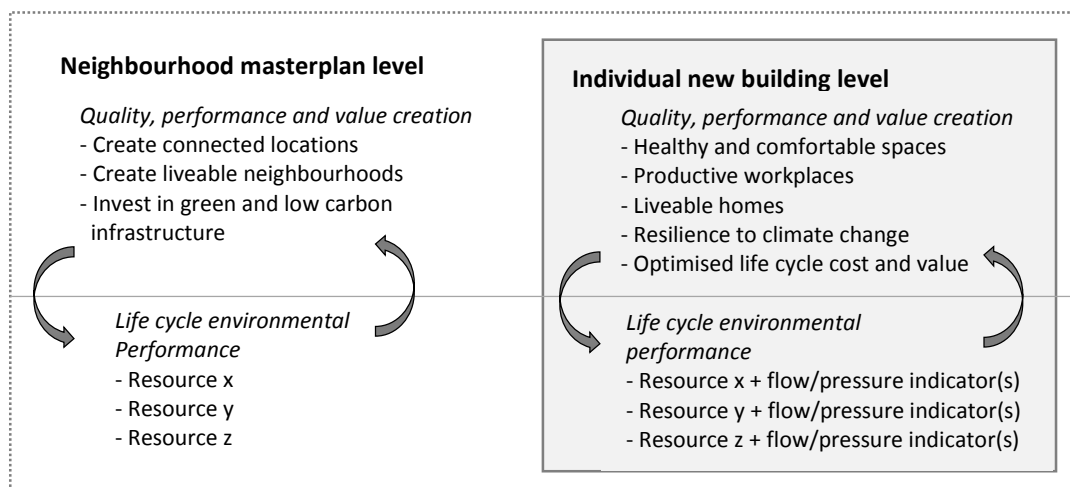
**Neighbourhood masterplan level**

*Quality, performance and value creation*
- Create connected locations
- Create liveable neighbourhoods
- Invest in green and low carbon infrastructure

*Life cycle environmental Performance*
- Resource x
- Resource y
- Resource z

**Individual new building level**

*Quality, performance and value creation*
- Healthy and comfortable spaces
- Productive workplaces
- Liveable homes
- Resilience to climate change
- Optimised life cycle cost and value

*Life cycle environmental performance*
- Resource x + flow/pressure indicator(s)
- Resource y + flow/pressure indicator(s)
- Resource z + flow/pressure indicator(s)